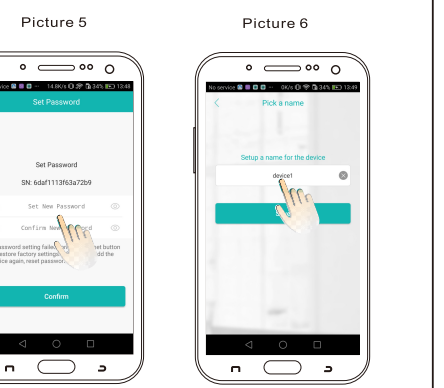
Picture 5

vice 14.8K/s 34% 13:48

Set Password

Set Password

SN: 6daf1113f63a72b9

Set New Password

Confirm New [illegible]ord

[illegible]assword setting failed, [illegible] set button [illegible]estore factory settings, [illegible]dd the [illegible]ice again, reset passwo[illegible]

Confirm

Picture 6

No service 0K/s 34% 13:49

Pick a name

Setup a name for the device

device1

S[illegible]